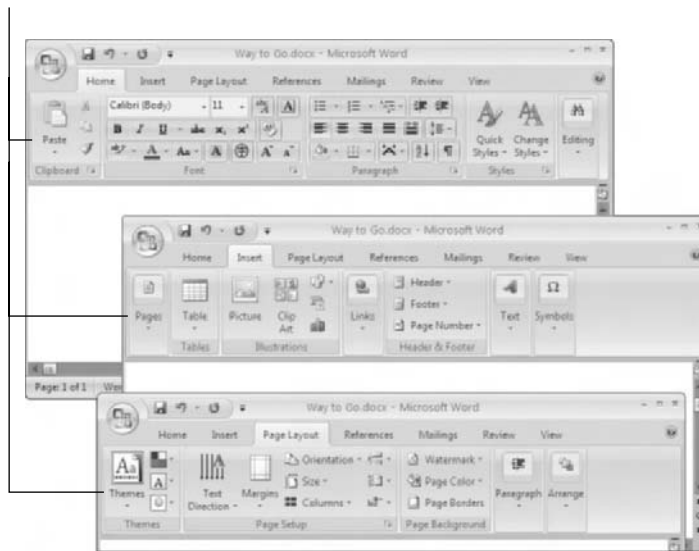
Way to Go.docx - Microsoft Word

Home Insert Page Layout References Mailings Review View

Paste

Calibri (Body) 11

B I U abe $x_2$ $x^2$

A Aa

Quick Styles Change Styles Editing

Clipboard Font Paragraph Styles

Way to Go.docx - Microsoft Word

Home Insert Page Layout References Mailings Review View

Pages Table Picture Clip Art Links Header Footer Page Number Text Symbols

Tables Illustrations Header & Footer

Page: 1 of 1 Wo

Way to Go.docx - Microsoft Word

Home Insert Page Layout References Mailings Review View

Themes Text Direction Margins Orientation Size Columns Watermark Page Color Page Borders Paragraph Arrange

Themes Page Setup Page Background